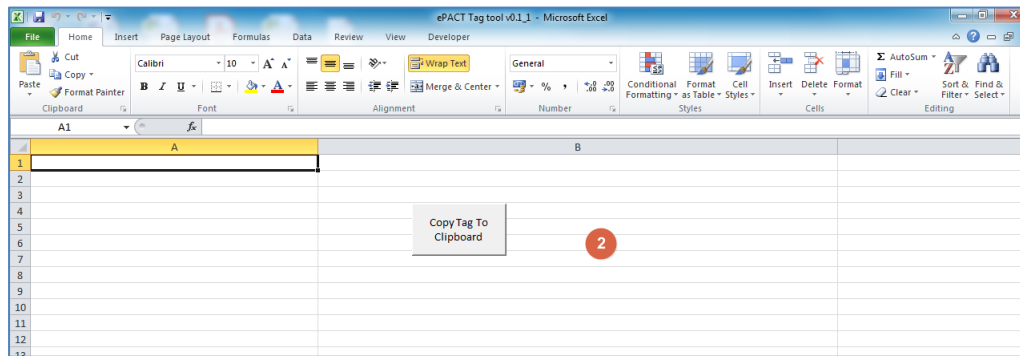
ePACT Tag tool v0.1_1 - Microsoft Excel

File Home Insert Page Layout Formulas Data Review View Developer

Cut
Copy
Paste
Format Painter
Clipboard

Calibri 10
B I U
Font

Wrap Text
Merge & Center
Alignment

General
% ,
$^{+.0}_{.00}$ $^{.00}_{+.0}$
Number

Conditional Formatting
Format as Table
Cell Styles
Styles

Insert Delete Format
Cells

AutoSum
Fill
Clear
Sort & Filter
Find & Select
Editing

A1
fx

| | A | B |
|---|---|---|
| 1 | | |
| 2 | | |
| 3 | | |
| 4 | | |
| 5 | | |
| 6 | | |
| 7 | | |
| 8 | | |
| 9 | | |
| 10 | | |
| 11 | | |
| 12 | | |
| 13 | | |

Copy Tag To Clipboard

2